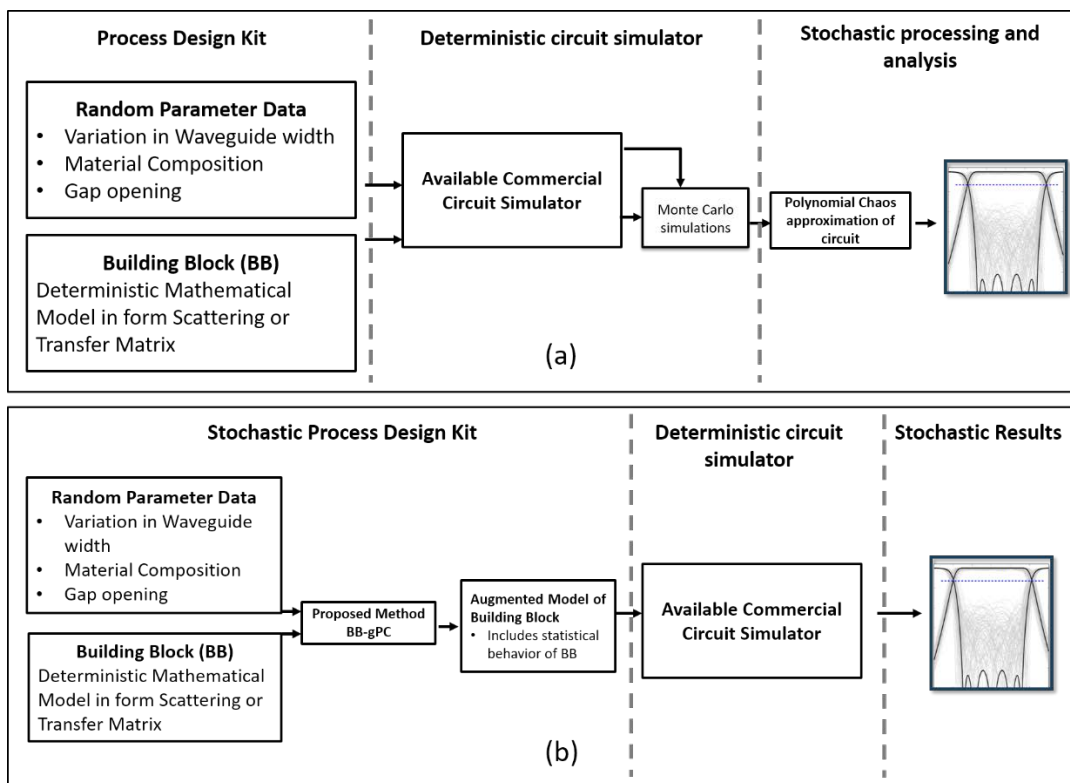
Process Design Kit

Random Parameter Data
• Variation in Waveguide width
• Material Composition
• Gap opening

Building Block (BB)
Deterministic Mathematical Model in form Scattering or Transfer Matrix

Deterministic circuit simulator

Available Commercial Circuit Simulator

Monte Carlo simulations

Stochastic processing and analysis

Polynomial Chaos approximation of circuit

(a)

Stochastic Process Design Kit

Random Parameter Data
• Variation in Waveguide width
• Material Composition
• Gap opening

Building Block (BB)
Deterministic Mathematical Model in form Scattering or Transfer Matrix

Proposed Method BB-gPC

Augmented Model of Building Block
• Includes statistical behavior of BB

Deterministic circuit simulator

Available Commercial Circuit Simulator

Stochastic Results

(b)